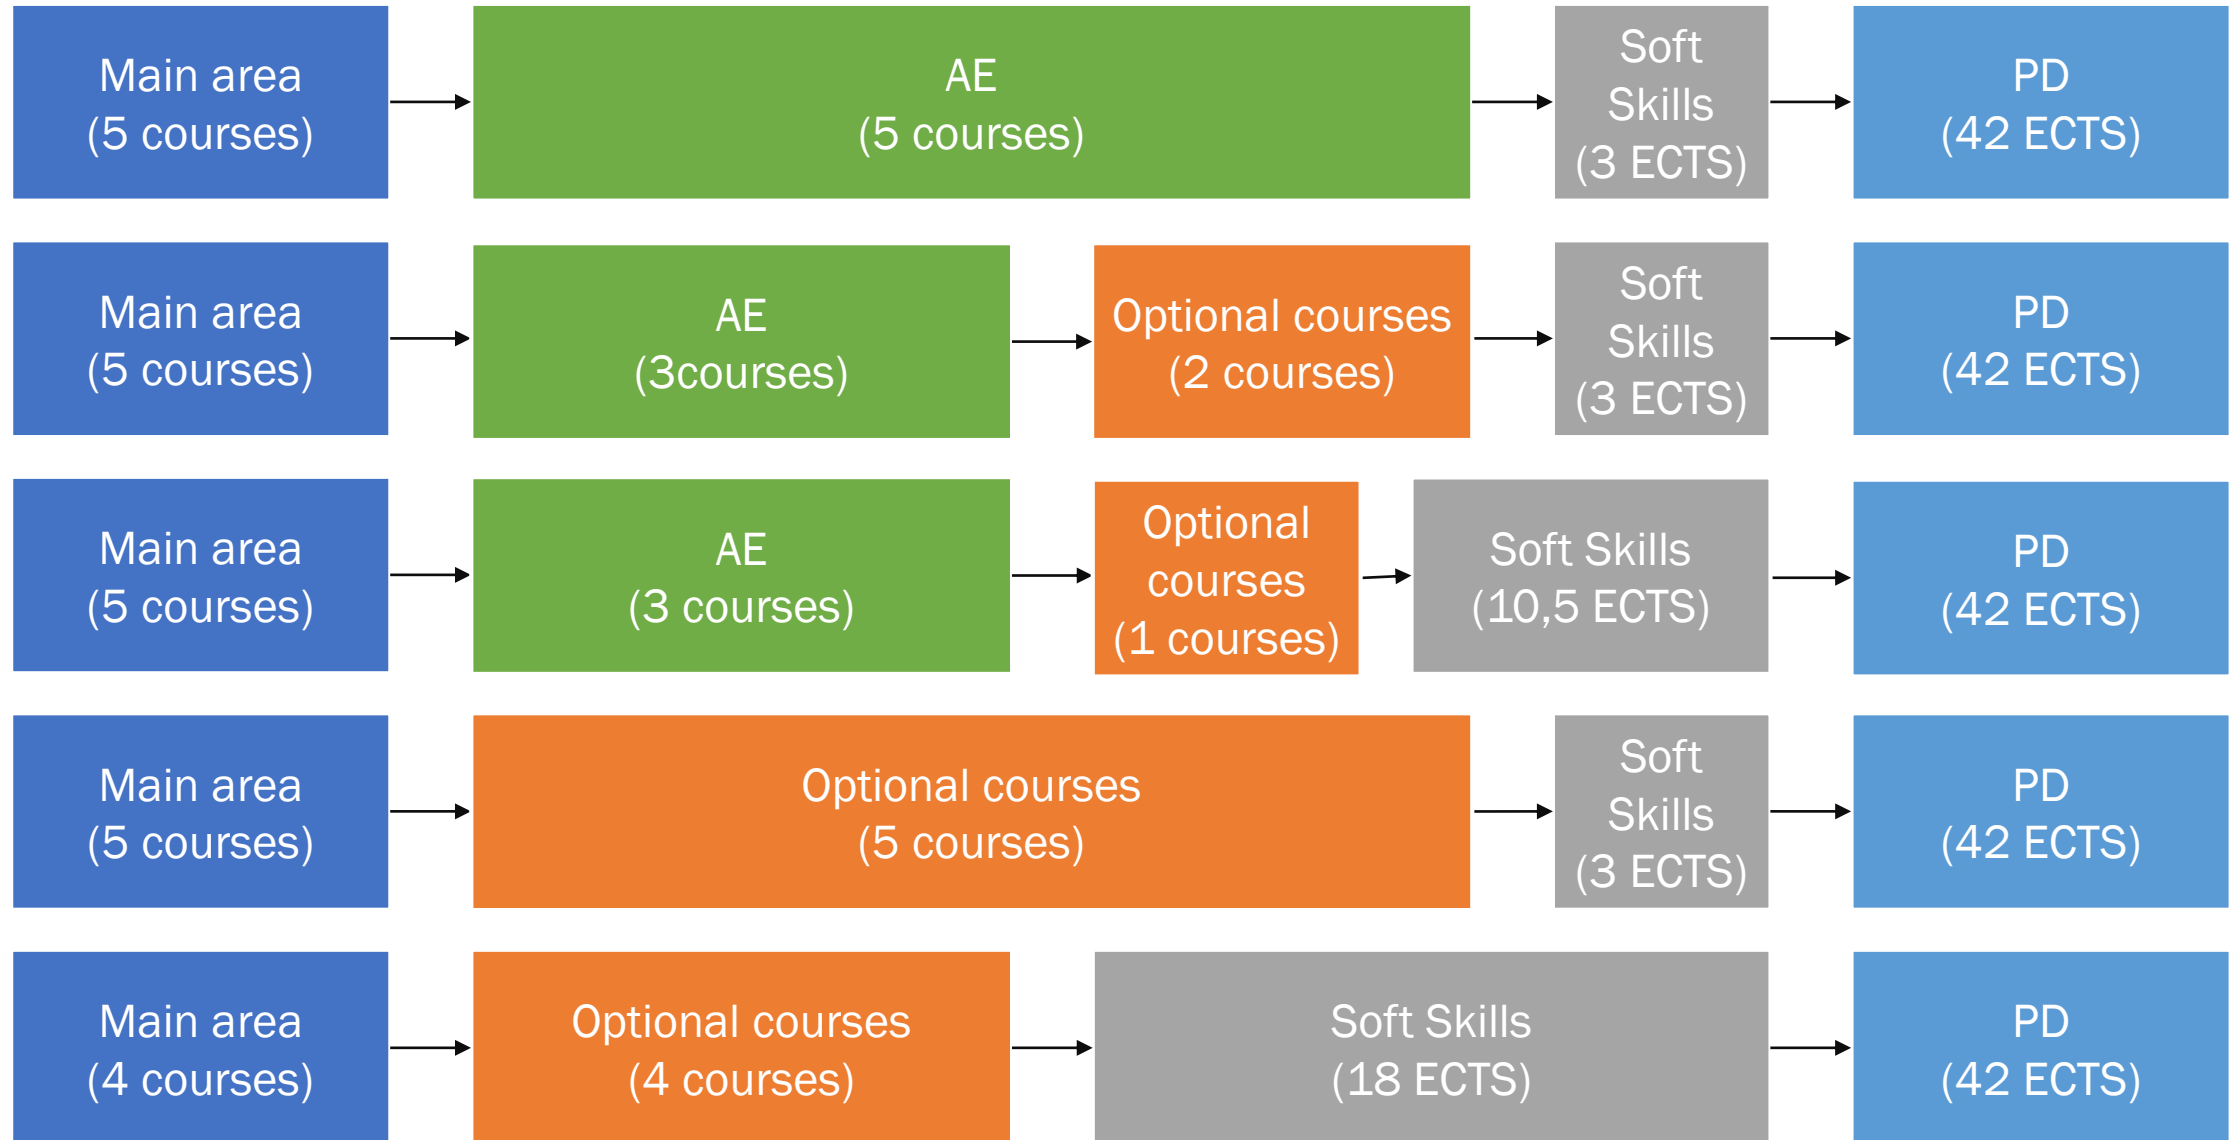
Main area
(5 courses)

AE
(5 courses)

Soft Skills
(3 ECTS)

PD
(42 ECTS)

Main area
(5 courses)

AE
(3courses)

Optional courses
(2 courses)

Soft Skills
(3 ECTS)

PD
(42 ECTS)

Main area
(5 courses)

AE
(3 courses)

Optional courses
(1 courses)

Soft Skills
(10,5 ECTS)

PD
(42 ECTS)

Main area
(5 courses)

Optional courses
(5 courses)

Soft Skills
(3 ECTS)

PD
(42 ECTS)

Main area
(4 courses)

Optional courses
(4 courses)

Soft Skills
(18 ECTS)

PD
(42 ECTS)